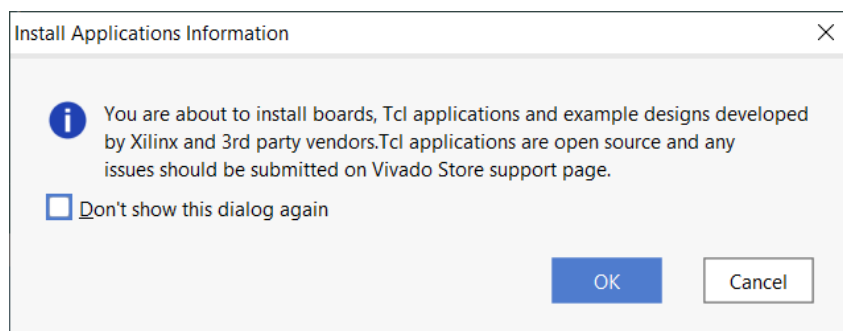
Install Applications Information

You are about to install boards, Tcl applications and example designs developed by Xilinx and 3rd party vendors.Tcl applications are open source and any issues should be submitted on Vivado Store support page.

Don't show this dialog again

OK

Cancel